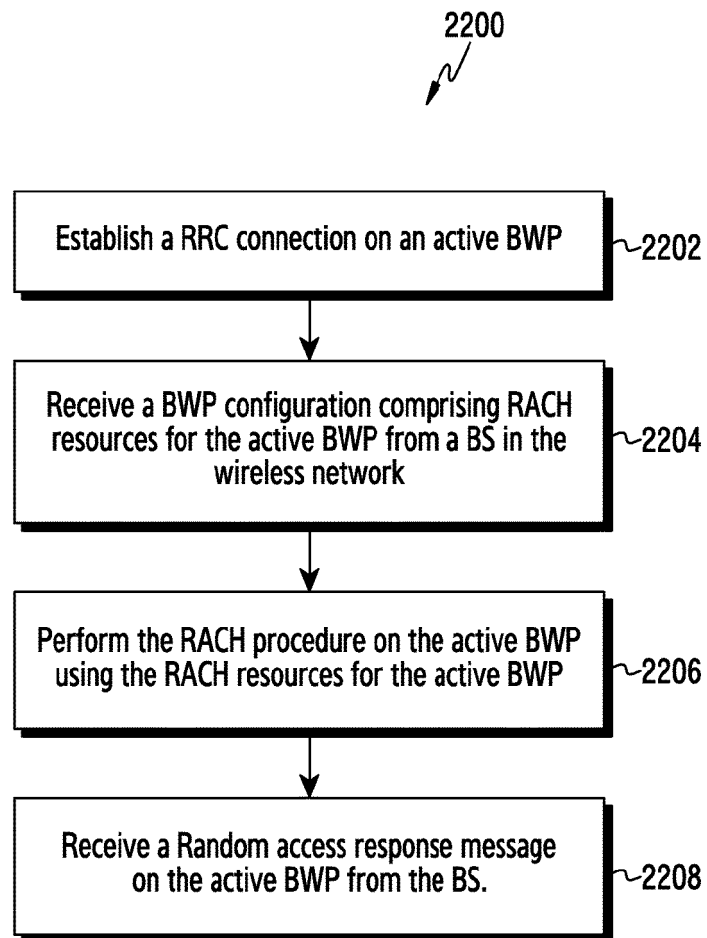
2200

Establish a RRC connection on an active BWP

2202

Receive a BWP configuration comprising RACH resources for the active BWP from a BS in the wireless network

2204

Perform the RACH procedure on the active BWP using the RACH resources for the active BWP

2206

Receive a Random access response message on the active BWP from the BS.

2208